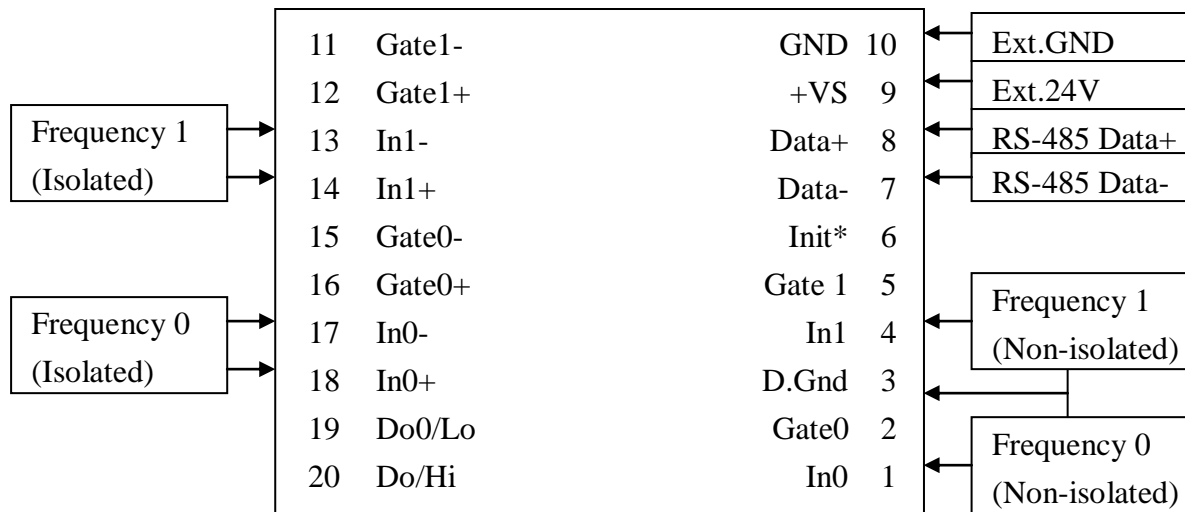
Frequency 1 (Isolated)

Frequency 0 (Isolated)

| | | | |
|---|---|---|---|
| 11 | Gate1- | GND | 10 |
| 12 | Gate1+ | +VS | 9 |
| 13 | In1- | Data+ | 8 |
| 14 | In1+ | Data- | 7 |
| 15 | Gate0- | Init* | 6 |
| 16 | Gate0+ | Gate 1 | 5 |
| 17 | In0- | In1 | 4 |
| 18 | In0+ | D.Gnd | 3 |
| 19 | Do0/Lo | Gate0 | 2 |
| 20 | Do/Hi | In0 | 1 |

Ext.GND

Ext.24V

RS-485 Data+

RS-485 Data-

Frequency 1 (Non-isolated)

Frequency 0 (Non-isolated)